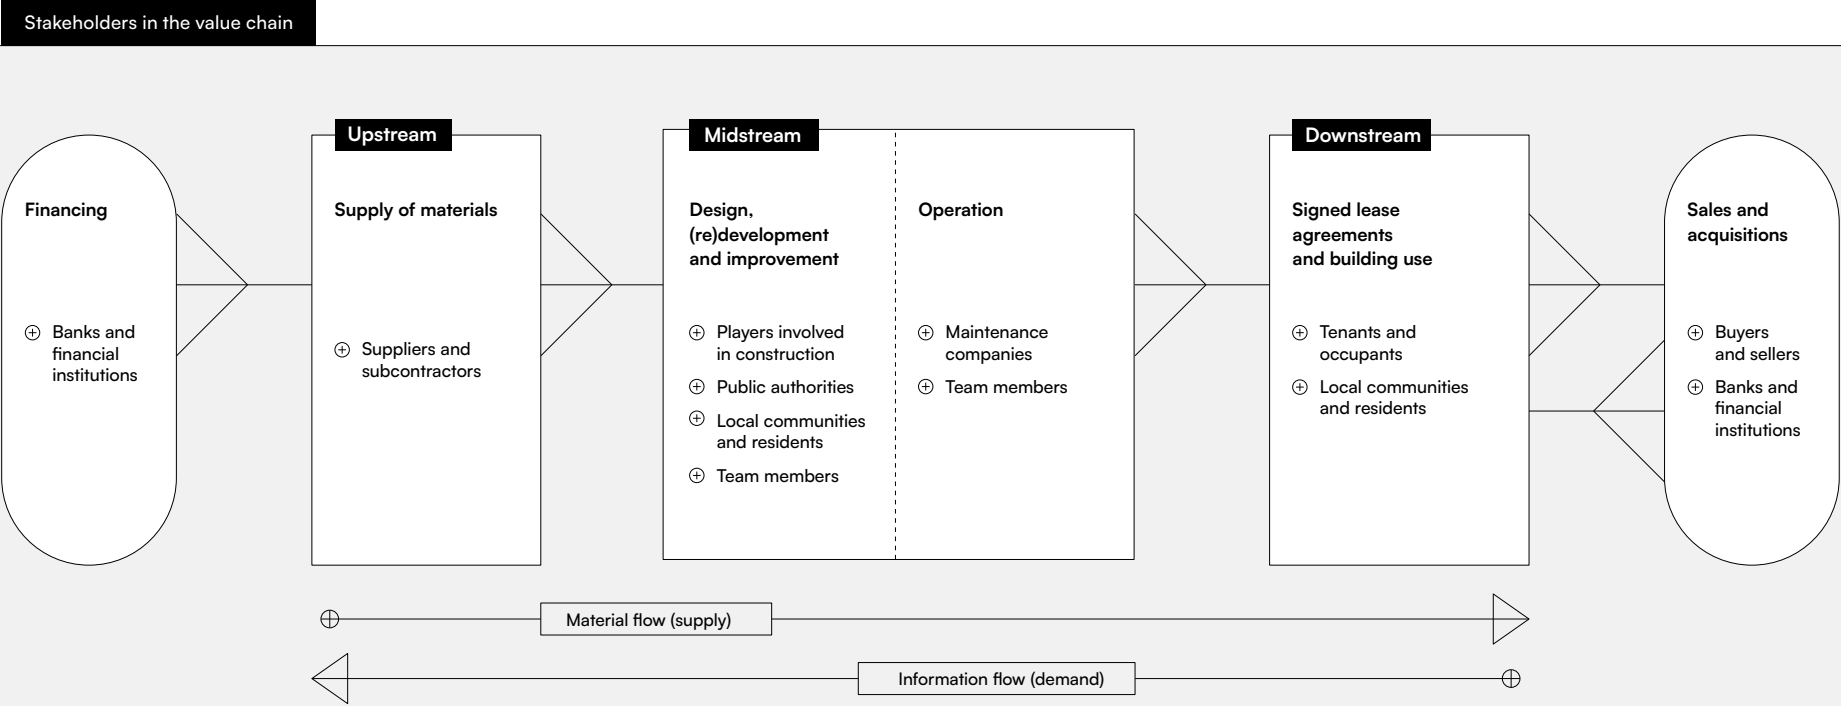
Stakeholders in the value chain

Financing

⊕ Banks and financial institutions

Upstream

Supply of materials

⊕ Suppliers and subcontractors

Midstream

Design, (re)development and improvement

⊕ Players involved in construction

⊕ Public authorities

⊕ Local communities and residents

⊕ Team members

Operation

⊕ Maintenance companies

⊕ Team members

Downstream

Signed lease agreements and building use

⊕ Tenants and occupants

⊕ Local communities and residents

Sales and acquisitions

⊕ Buyers and sellers

⊕ Banks and financial institutions

Material flow (supply)

Information flow (demand)